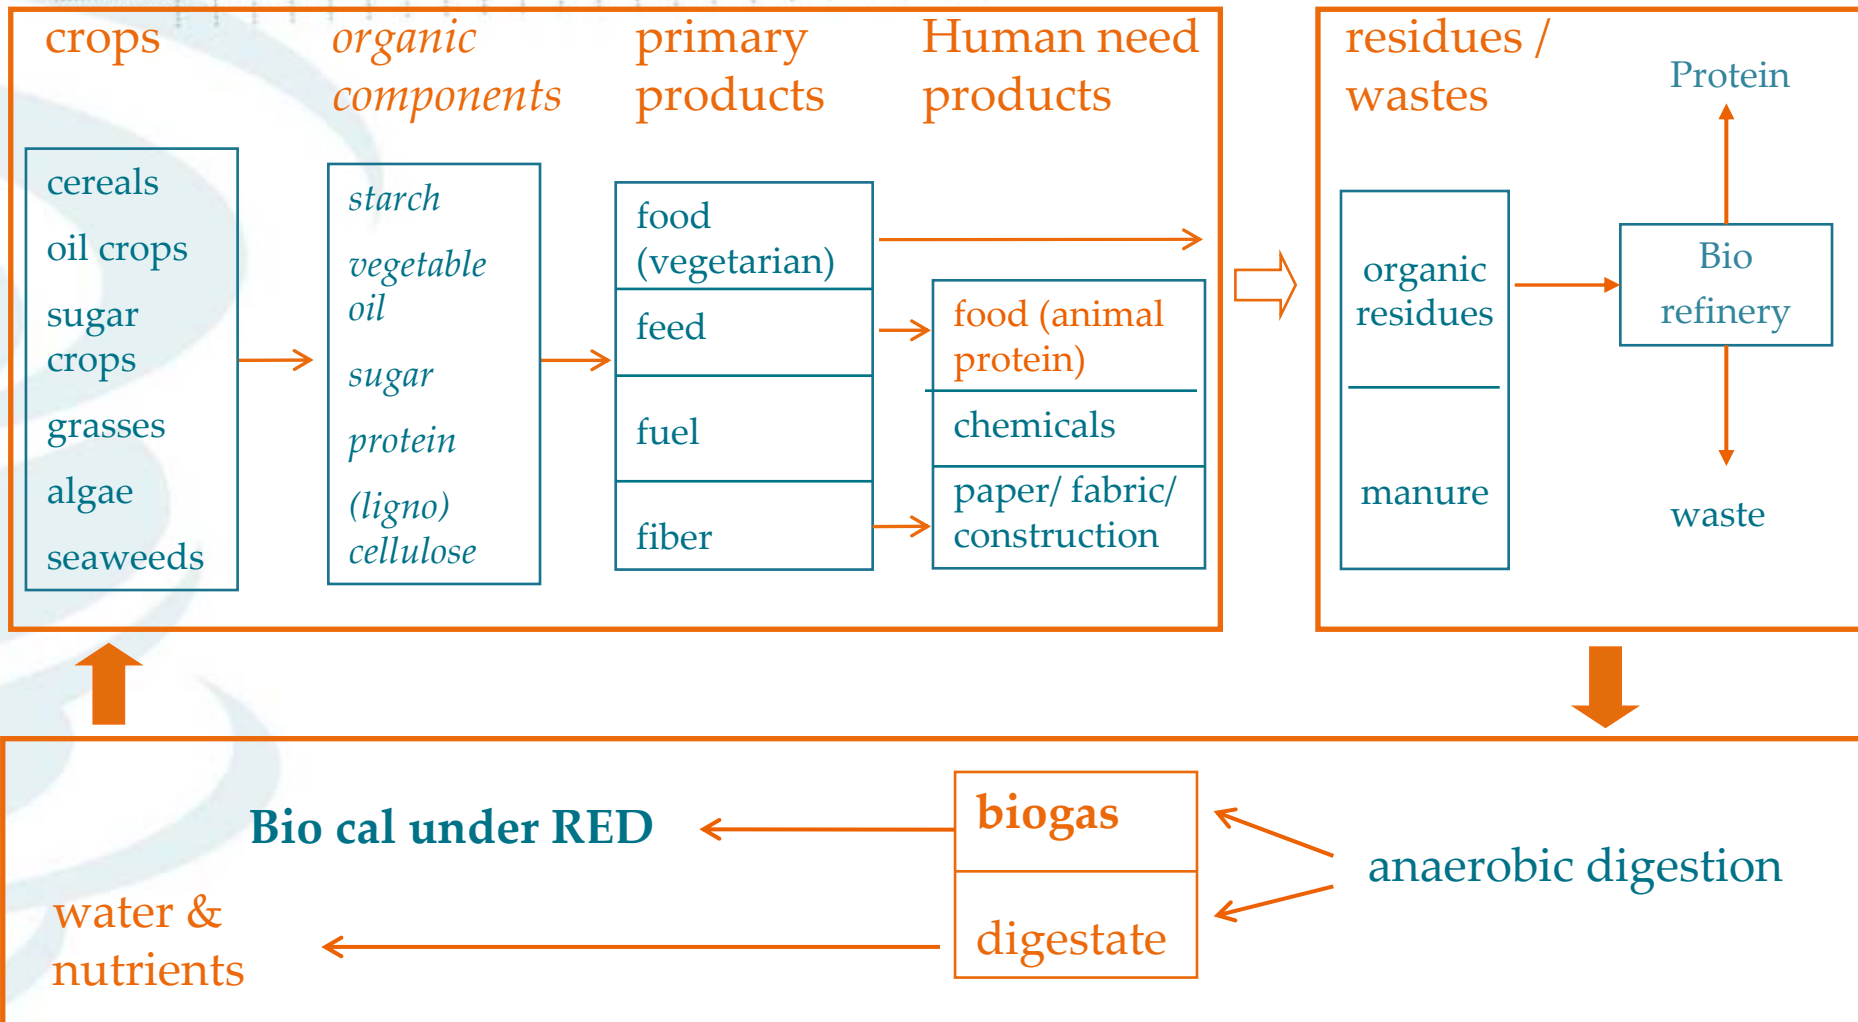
crops

organic components

primary products

Human need products

cereals

oil crops

sugar crops

grasses

algae

seaweeds

starch

vegetable oil

sugar

protein

(ligno) cellulose

food (vegetarian)

feed

fuel

fiber

food (animal protein)

chemicals

paper/ fabric/ construction

residues / wastes

Protein

organic residues

manure

Bio refinery

waste

Bio cal under RED

biogas

digestate

anaerobic digestion

water & nutrients